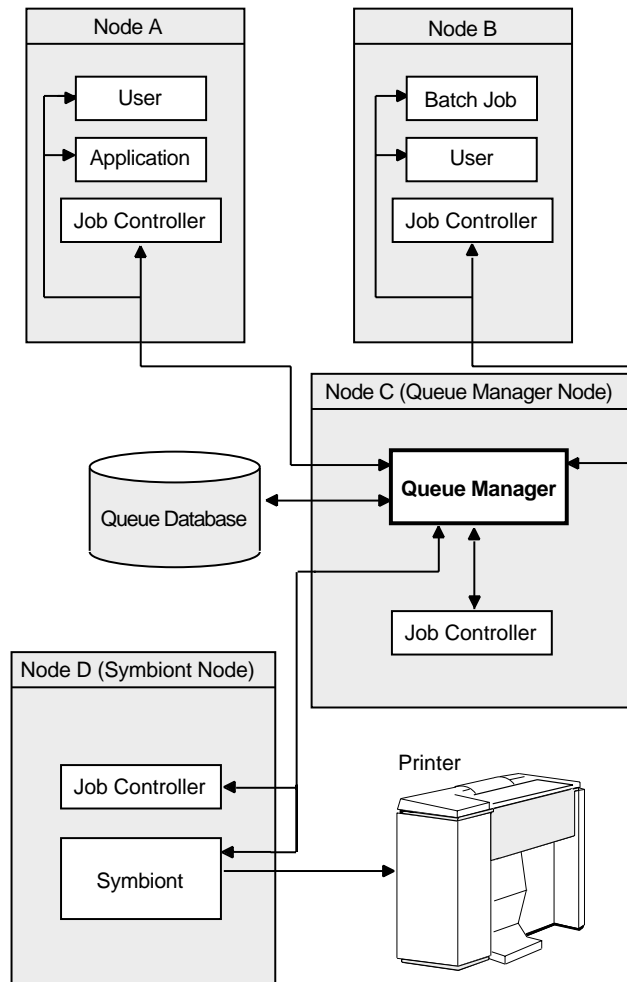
Node A

User

Application

Job Controller

Node B

Batch Job

User

Job Controller

Node C (Queue Manager Node)

Queue Database

Queue Manager

Job Controller

Node D (Symbiont Node)

Job Controller

Symbiont

Printer